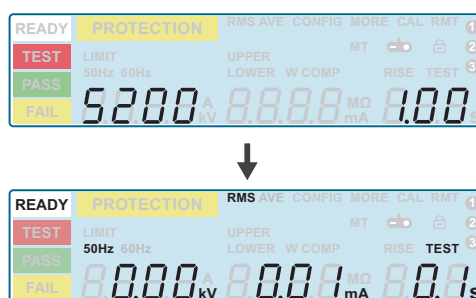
READY PROTECTION RMS AVE CONFIG MORE CAL RMT
TEST MT
LIMIT
50Hz 60Hz UPPER
PASS LOWER W COMP RISE TEST
5200 A kV MΩ mA 1.00
FAIL

READY PROTECTION RMS AVE CONFIG MORE CAL RMT
TEST MT
50Hz 60Hz UPPER
PASS LOWER W COMP RISE TEST
FAIL 0.00 kV 0.01 mA 0.